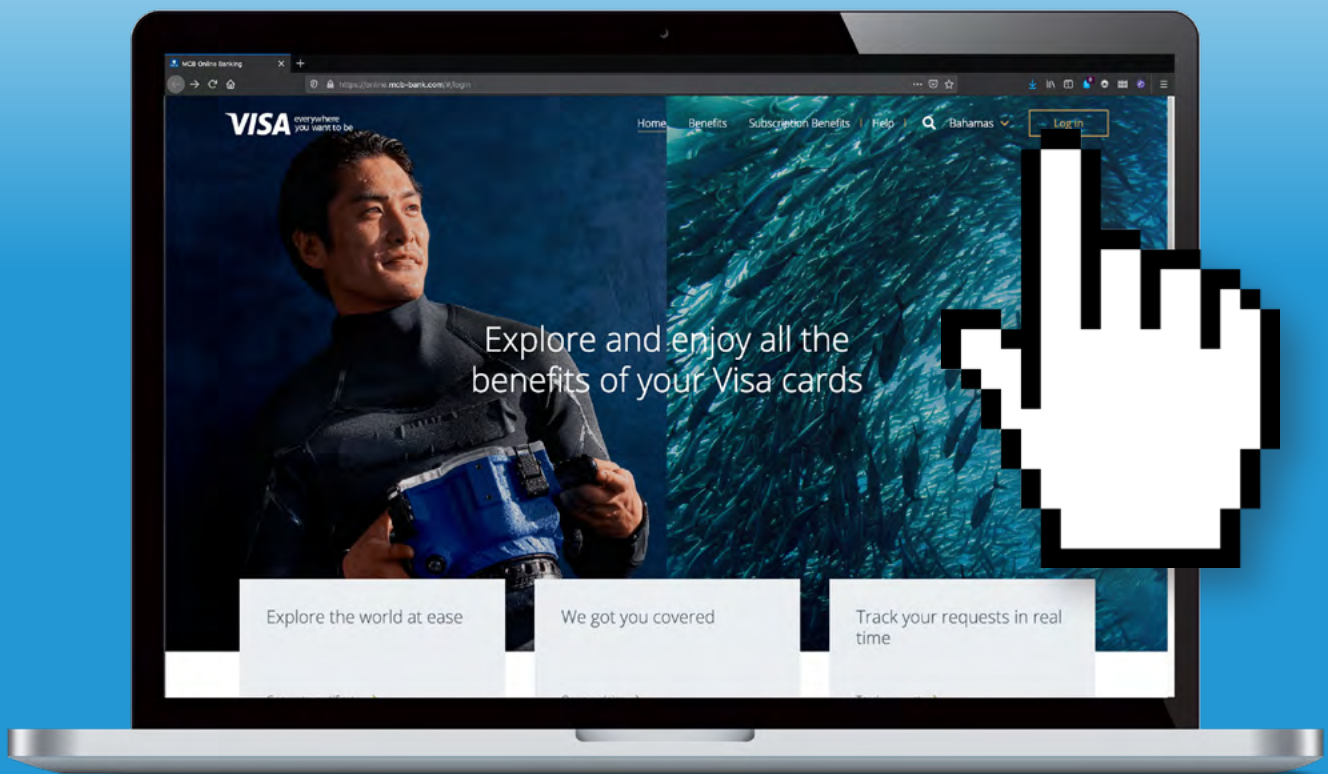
MCB Online Banking

https://online.mcb-bank.com/#/login

VISA everywhere you want to be

Home Benefits Subscription Benefits Help Bahamas Log in

Explore and enjoy all the benefits of your Visa cards

Explore the world at ease

We got you covered

Track your requests in real time